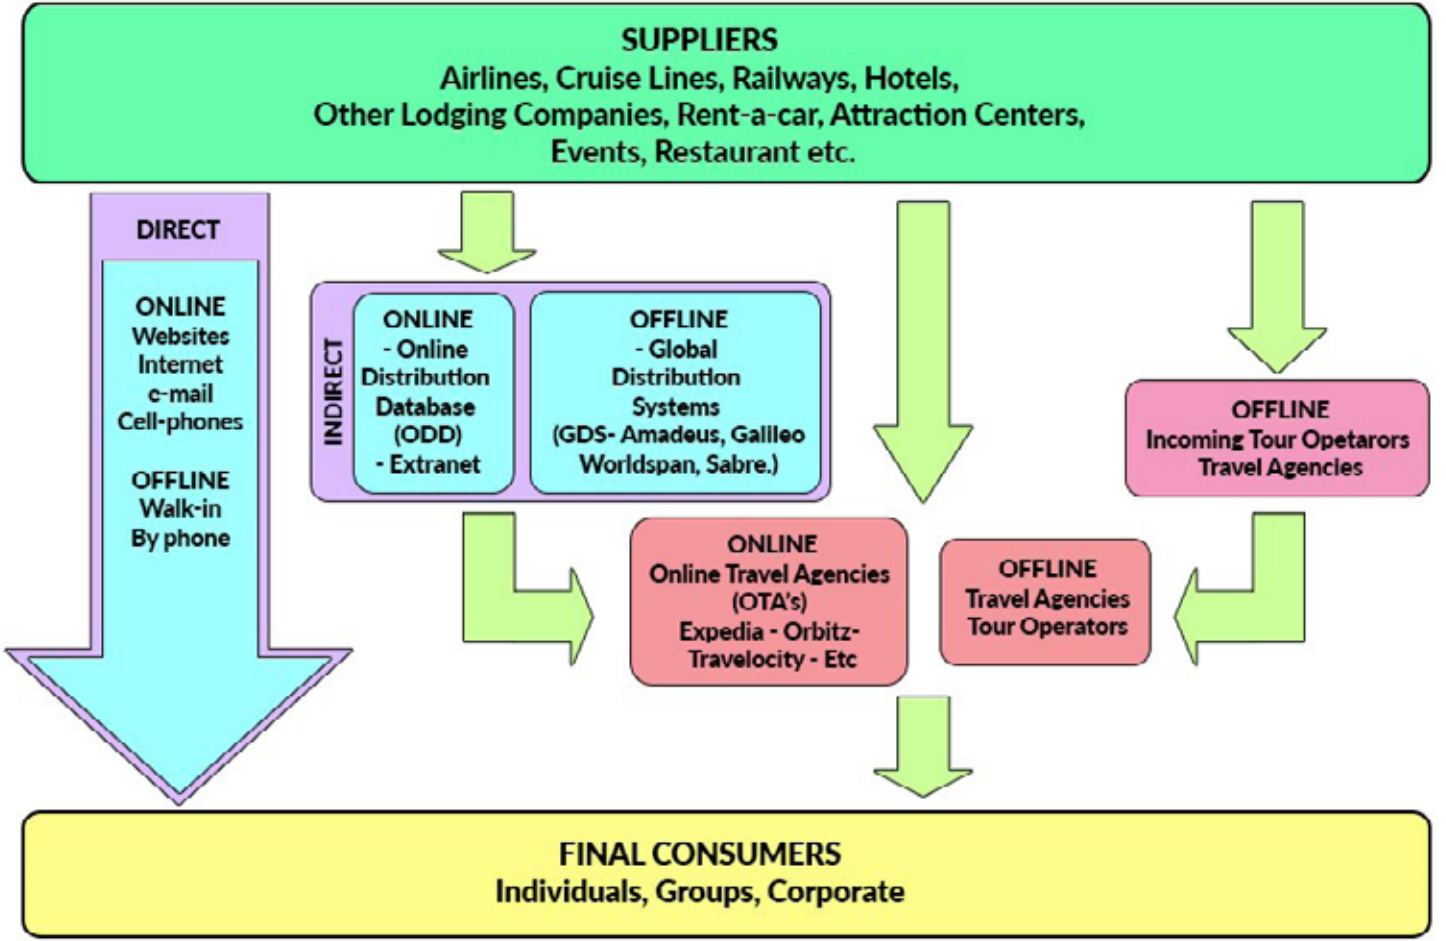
SUPPLIERS
Airlines, Cruise Lines, Railways, Hotels,
Other Lodging Companies, Rent-a-car, Attraction Centers,
Events, Restaurant etc.

DIRECT

ONLINE
Websites
Internet
e-mail
Cell-phones

OFFLINE
Walk-in
By phone

INDIRECT

ONLINE
- Online Distribution Database (ODD)
- Extranet

OFFLINE
- Global Distribution Systems
(GDS- Amadeus, Galileo Worldspan, Sabre.)

OFFLINE
Incoming Tour Opetarors
Travel Agencies

ONLINE
Online Travel Agencies (OTA's)
Expedia - Orbitz- Travelocity - Etc

OFFLINE
Travel Agencies
Tour Operators

FINAL CONSUMERS
Individuals, Groups, Corporate